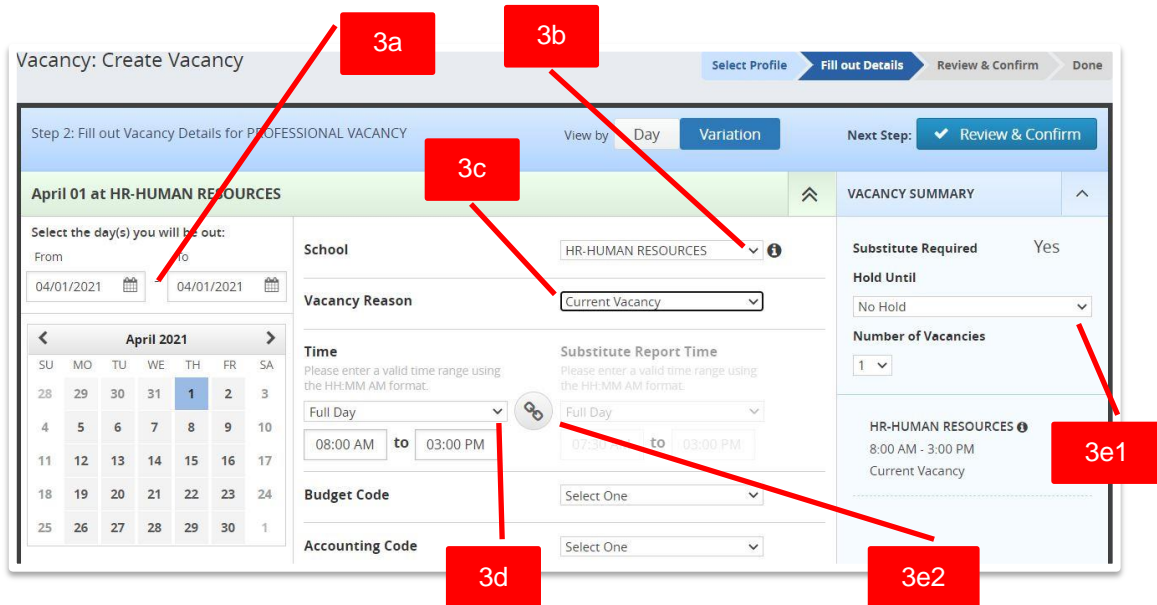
3a

3b

Vacancy: Create Vacancy

Select Profile | Fill out Details | Review & Confirm | Done

Step 2: Fill out Vacancy Details for PROFESSIONAL VACANCY

View by Day Variation

Next Step: Review & Confirm

3c

April 01 at HR-HUMAN RESOURCES

VACANCY SUMMARY

Select the day(s) you will be out:

From 04/01/2021

To 04/01/2021

School HR-HUMAN RESOURCES

Vacancy Reason Current Vacancy

Substitute Required Yes

Hold Until No Hold

Number of Vacancies 1

April 2021

| SU | MO | TU | WE | TH | FR | SA |
|---|---|---|---|---|---|---|
| 28 | 29 | 30 | 31 | 1 | 2 | 3 |
| 4 | 5 | 6 | 7 | 8 | 9 | 10 |
| 11 | 12 | 13 | 14 | 15 | 16 | 17 |
| 18 | 19 | 20 | 21 | 22 | 23 | 24 |
| 25 | 26 | 27 | 28 | 29 | 30 | 1 |

Time
Please enter a valid time range using the HH:MM AM format.
Full Day
08:00 AM to 03:00 PM

Substitute Report Time
Please enter a valid time range using the HH:MM AM format.
Full Day
07:30 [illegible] to 03:00 PM

HR-HUMAN RESOURCES
8:00 AM - 3:00 PM
Current Vacancy

3e1

Budget Code Select One

Accounting Code Select One

3d

3e2